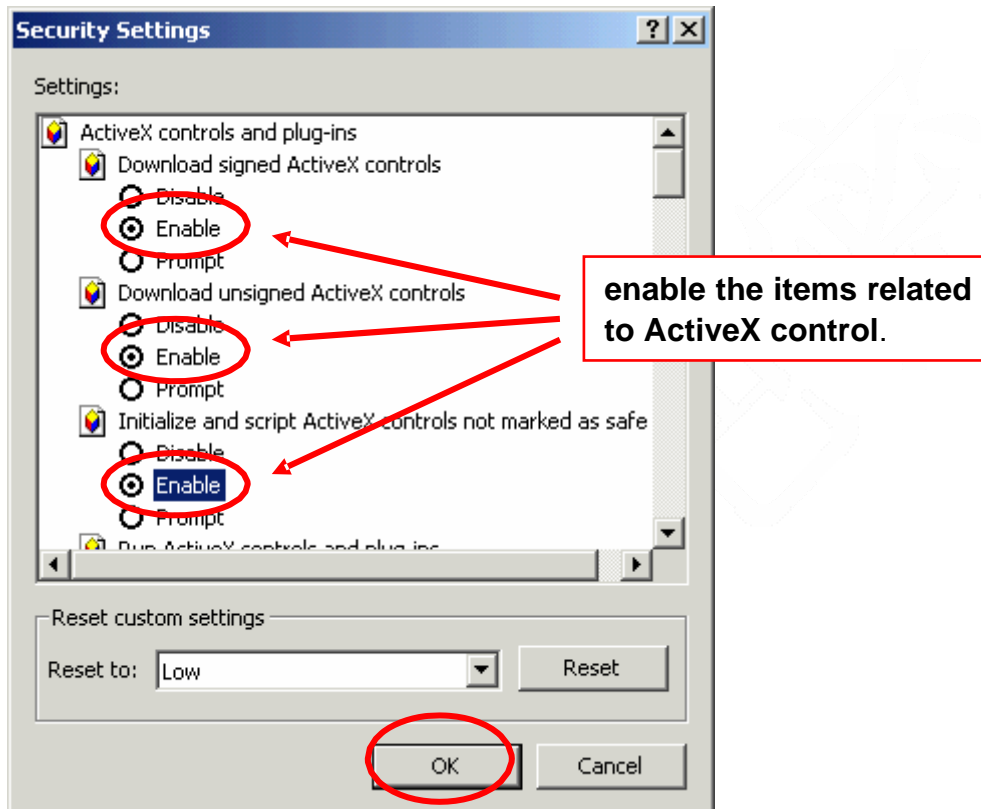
Security Settings
? X
Settings:
ActiveX controls and plug-ins
Download signed ActiveX controls
Disable
Enable
Prompt
Download unsigned ActiveX controls
Disable
Enable
Prompt
Initialize and script ActiveX controls not marked as safe
Disable
Enable
Prompt
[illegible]

enable the items related to ActiveX control.

Reset custom settings
Reset to: Low
Reset
OK
Cancel